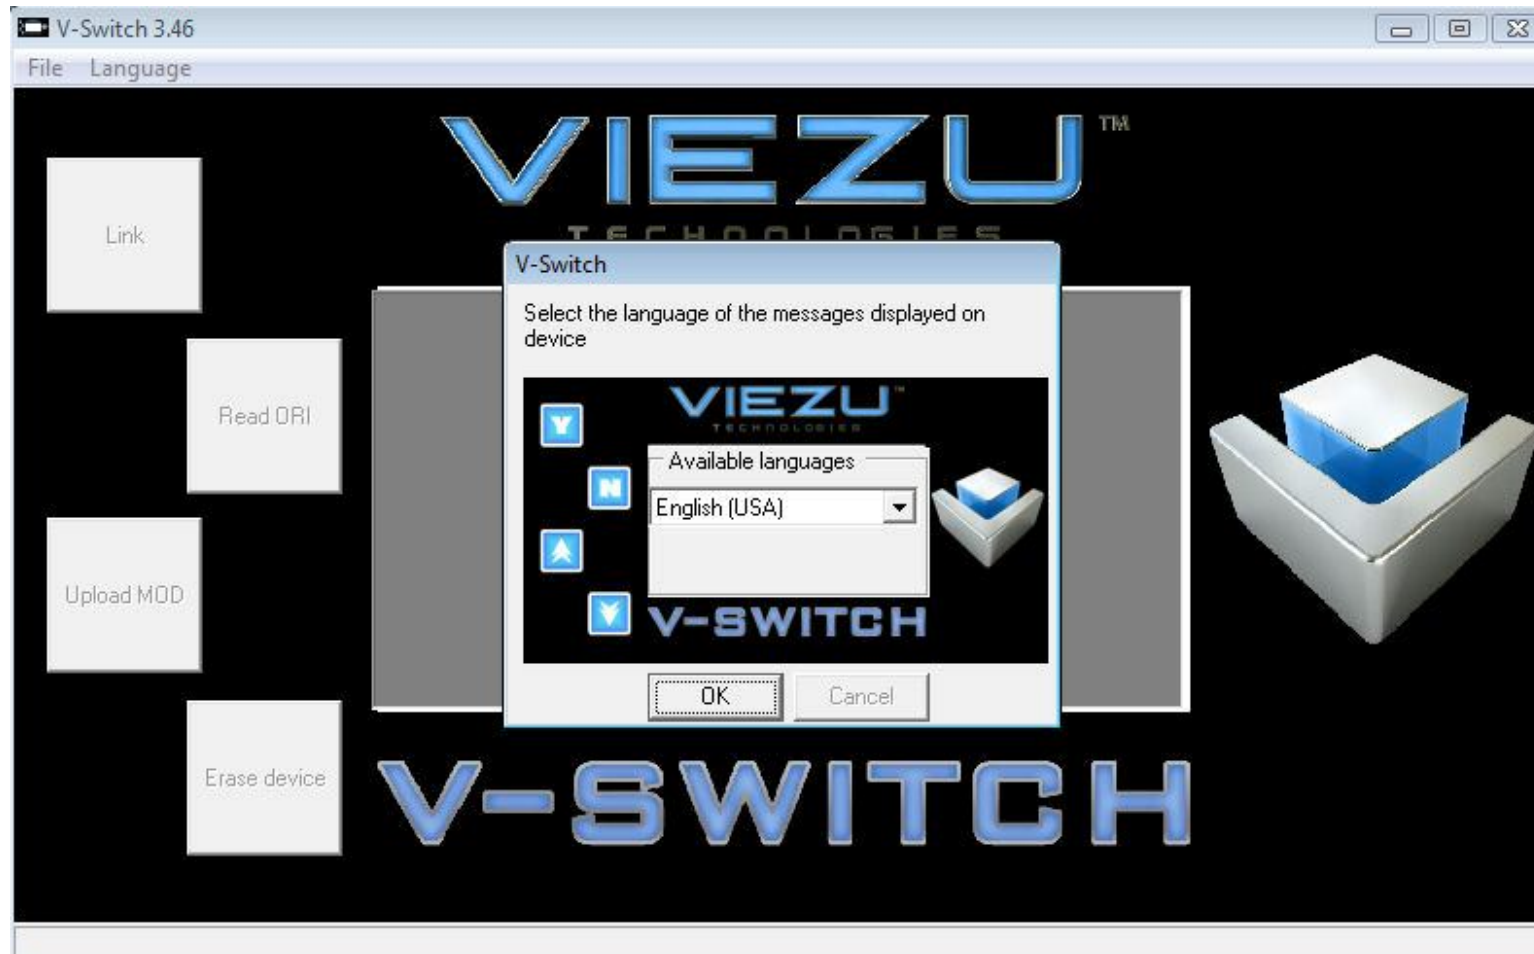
V-Switch 3.46

File Language

VIEZU™

TECHNOLOGIES

Link

Read ORI

Upload MOD

Erase device

V-Switch

Select the language of the messages displayed on device

VIEZU™

TECHNOLOGIES

V

N

A

V

Available languages

English (USA)

V-SWITCH

OK

Cancel

V-SWITCH